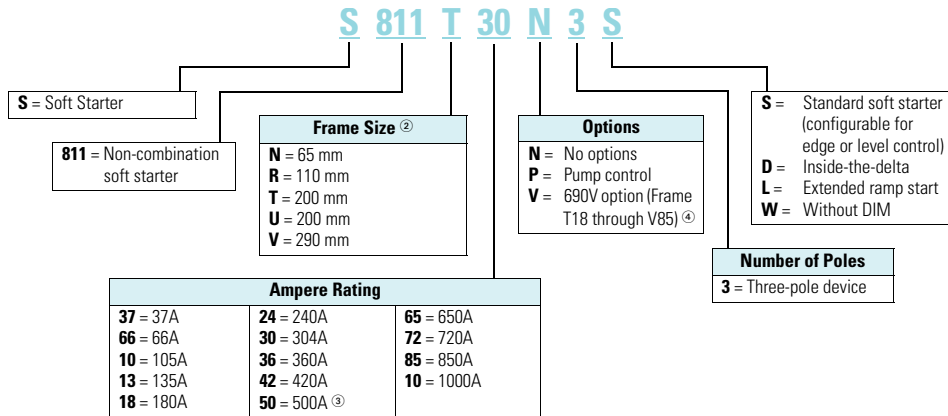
S 811 T 30 N 3 S

**S** = Soft Starter

**811** = Non-combination soft starter

| Frame Size ② |
|---|
| **N** = 65 mm<br>**R** = 110 mm<br>**T** = 200 mm<br>**U** = 200 mm<br>**V** = 290 mm |

| Options |
|---|
| **N** = No options<br>**P** = Pump control<br>**V** = 690V option (Frame T18 through V85) ④ |

**S** = Standard soft starter (configurable for edge or level control)
**D** = Inside-the-delta
**L** = Extended ramp start
**W** = Without DIM

| Number of Poles |
|---|
| **3** = Three-pole device |

| Ampere Rating | | |
|---|---|---|
| **37** = 37A | **24** = 240A | **65** = 650A |
| **66** = 66A | **30** = 304A | **72** = 720A |
| **10** = 105A | **36** = 360A | **85** = 850A |
| **13** = 135A | **42** = 420A | **10** = 1000A |
| **18** = 180A | **50** = 500A ③ | |